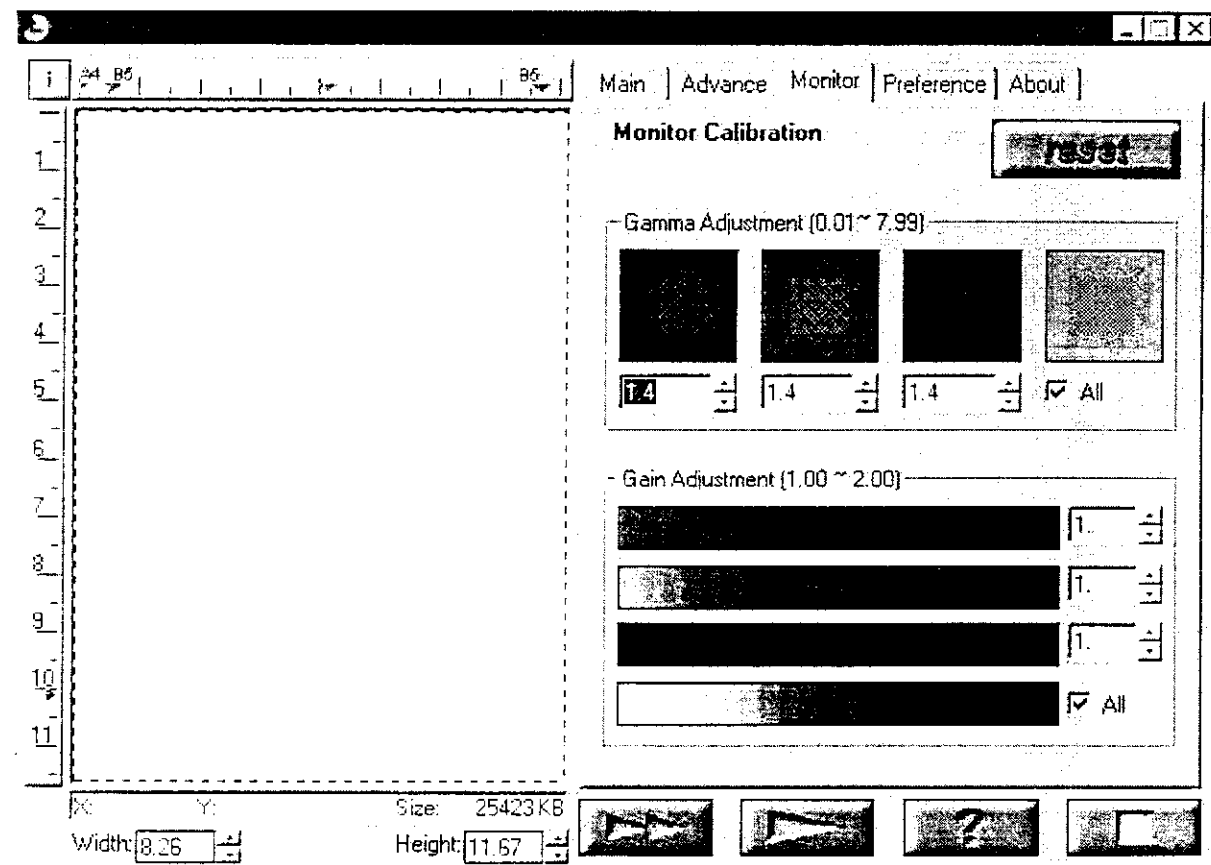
i A4 B5 B5

1
2
3
4
5
6
7
8
9
10
11

X: Y: Size: 25423 KB
Width: 8.26 Height: 11.67

Main | Advance | Monitor | Preference | About

Monitor Calibration

reset

Gamma Adjustment (0.01 ~ 7.99)

1.4 1.4 1.4 All

Gain Adjustment (1.00 ~ 2.00)

1.
1.
1.
All

?